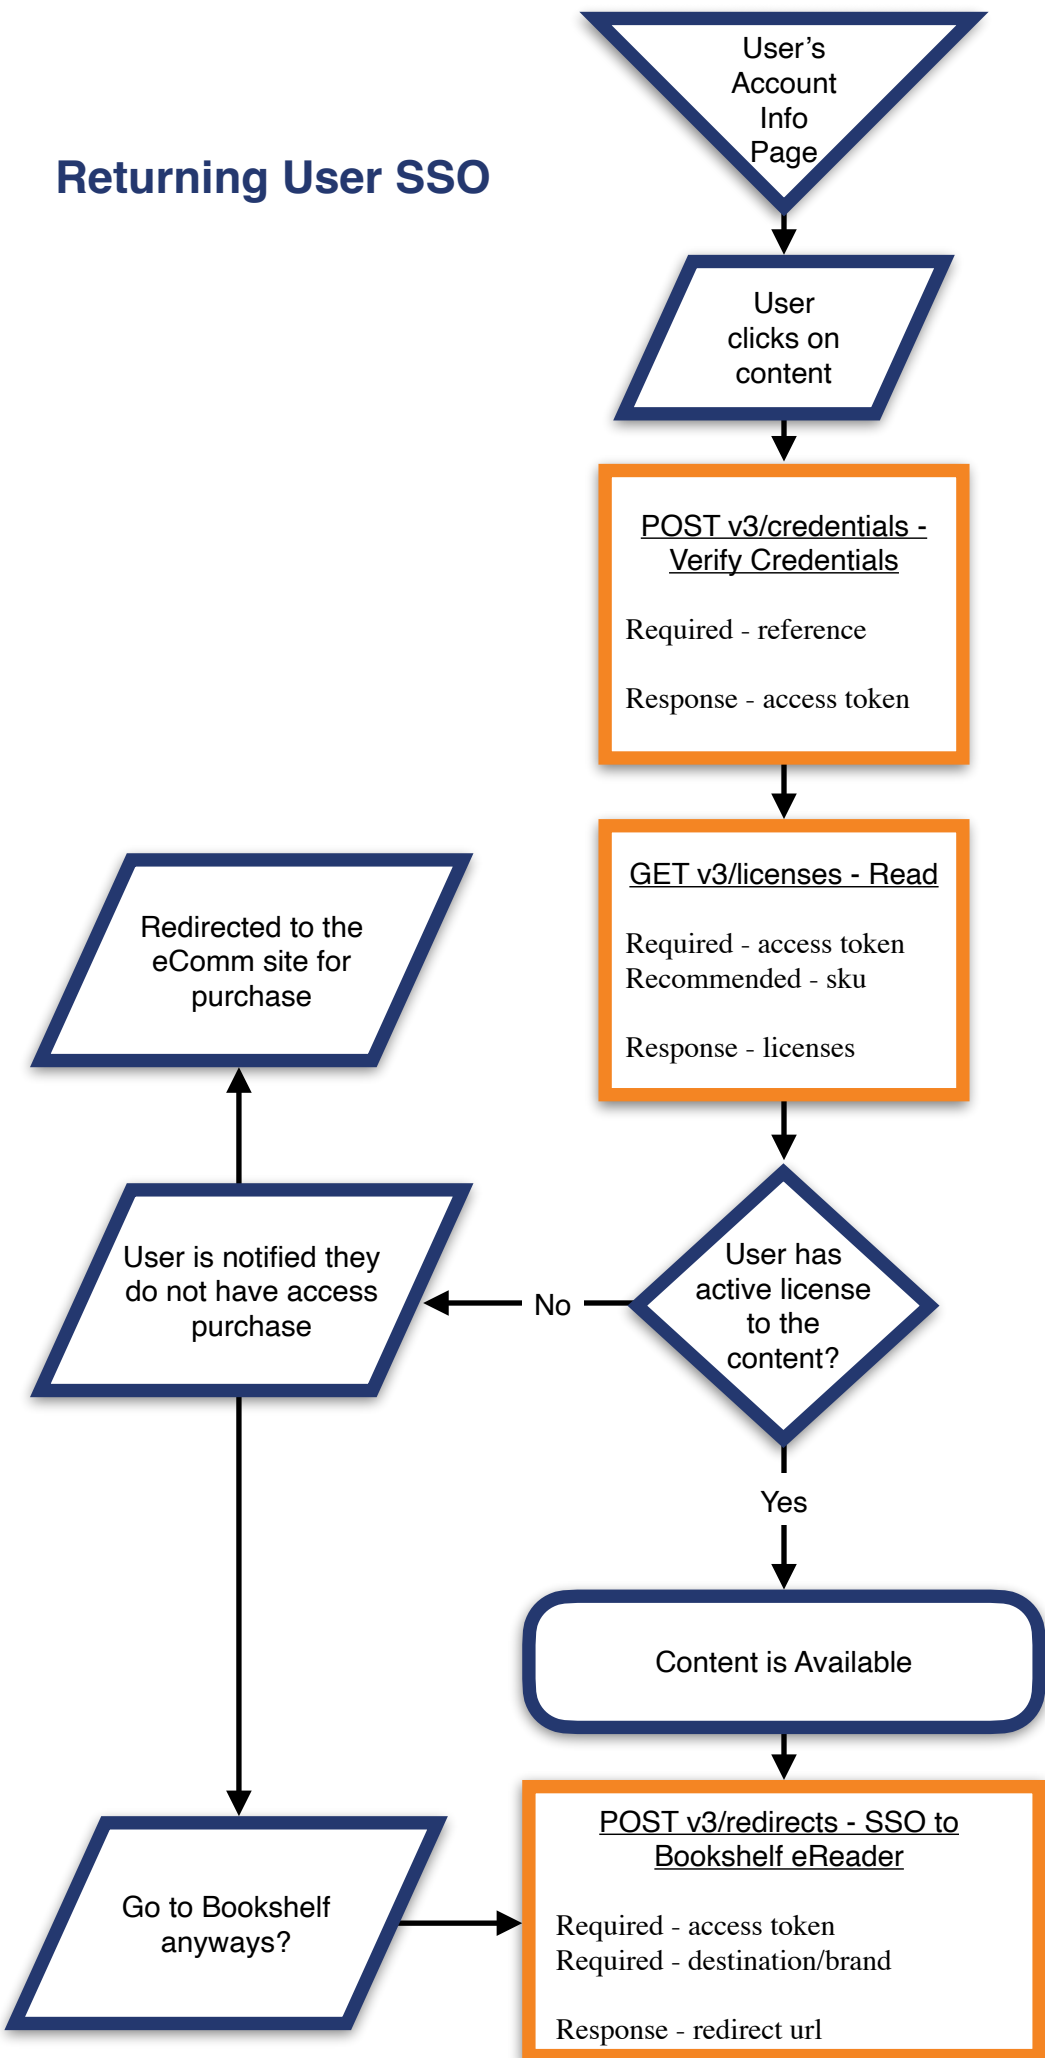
Returning User SSO

User's Account Info Page

User clicks on content

POST v3/credentials - Verify Credentials

Required - reference

Response - access token

GET v3/licenses - Read

Required - access token
Recommended - sku

Response - licenses

User has active license to the content?

No

User is notified they do not have access purchase

Redirected to the eComm site for purchase

Yes

Content is Available

POST v3/redirects - SSO to Bookshelf eReader

Required - access token
Required - destination/brand

Response - redirect url

Go to Bookshelf anyways?